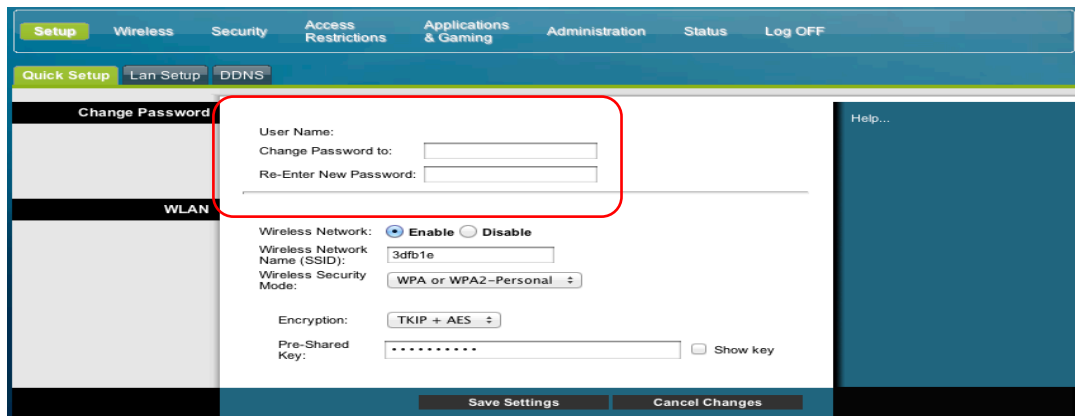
Setup Wireless Security Access Restrictions Applications & Gaming Administration Status Log OFF

Quick Setup Lan Setup DDNS

Change Password

User Name:
Change Password to:
Re-Enter New Password:

Help...

WLAN

Wireless Network: Enable Disable
Wireless Network Name (SSID): 3dfb1e
Wireless Security Mode: WPA or WPA2-Personal

Encryption: TKIP + AES
Pre-Shared Key: ••••••••••• Show key

Save Settings Cancel Changes